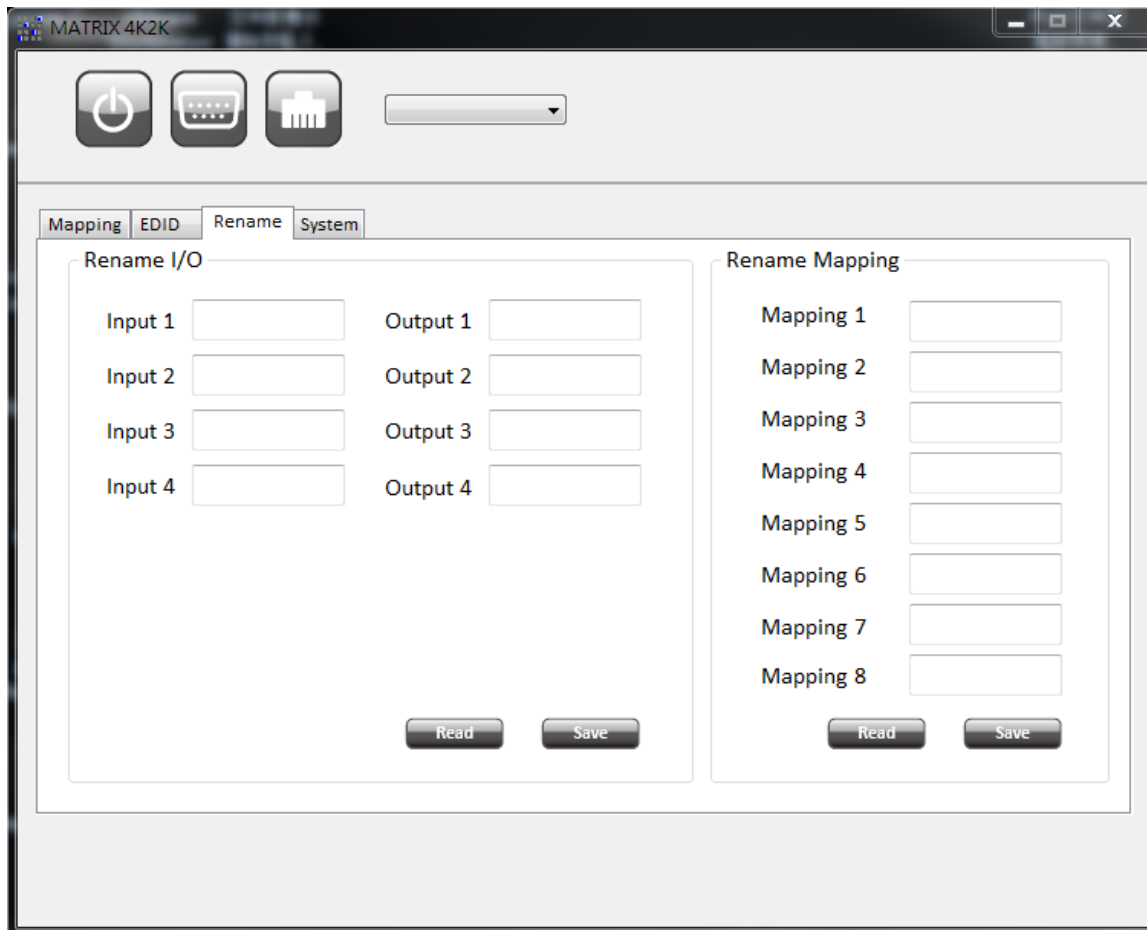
MATRIX 4K2K

Mapping | EDID | Rename | System

Rename I/O

Input 1
Output 1
Input 2
Output 2
Input 3
Output 3
Input 4
Output 4

Read
Save

Rename Mapping

Mapping 1
Mapping 2
Mapping 3
Mapping 4
Mapping 5
Mapping 6
Mapping 7
Mapping 8

Read
Save